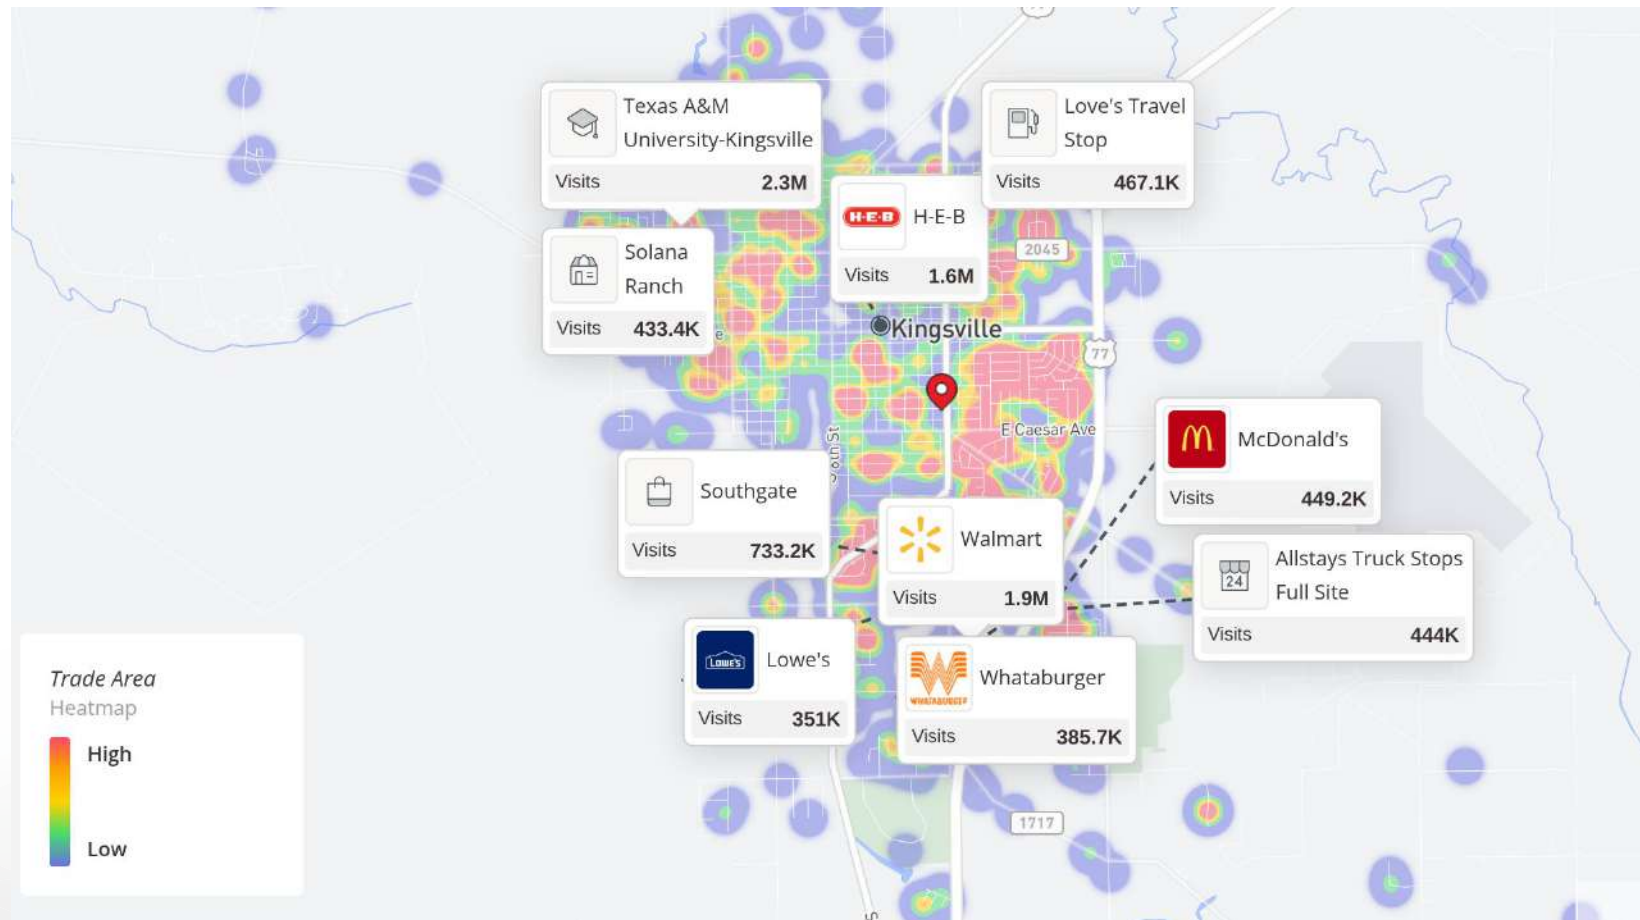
Texas A&M University-Kingsville
Visits 2.3M

Love's Travel Stop
Visits 467.1K

H-E-B
H-E-B
Visits 1.6M

Solana Ranch
Visits 433.4K

2045

Kingsville

77

E Caesar Ave

McDonald's
Visits 449.2K

Southgate
Visits 733.2K

Walmart
Visits 1.9M

Allstays Truck Stops Full Site
Visits 444K

Lowe's
Visits 351K

Whataburger
Visits 385.7K

1717

Trade Area
Heatmap
High
Low